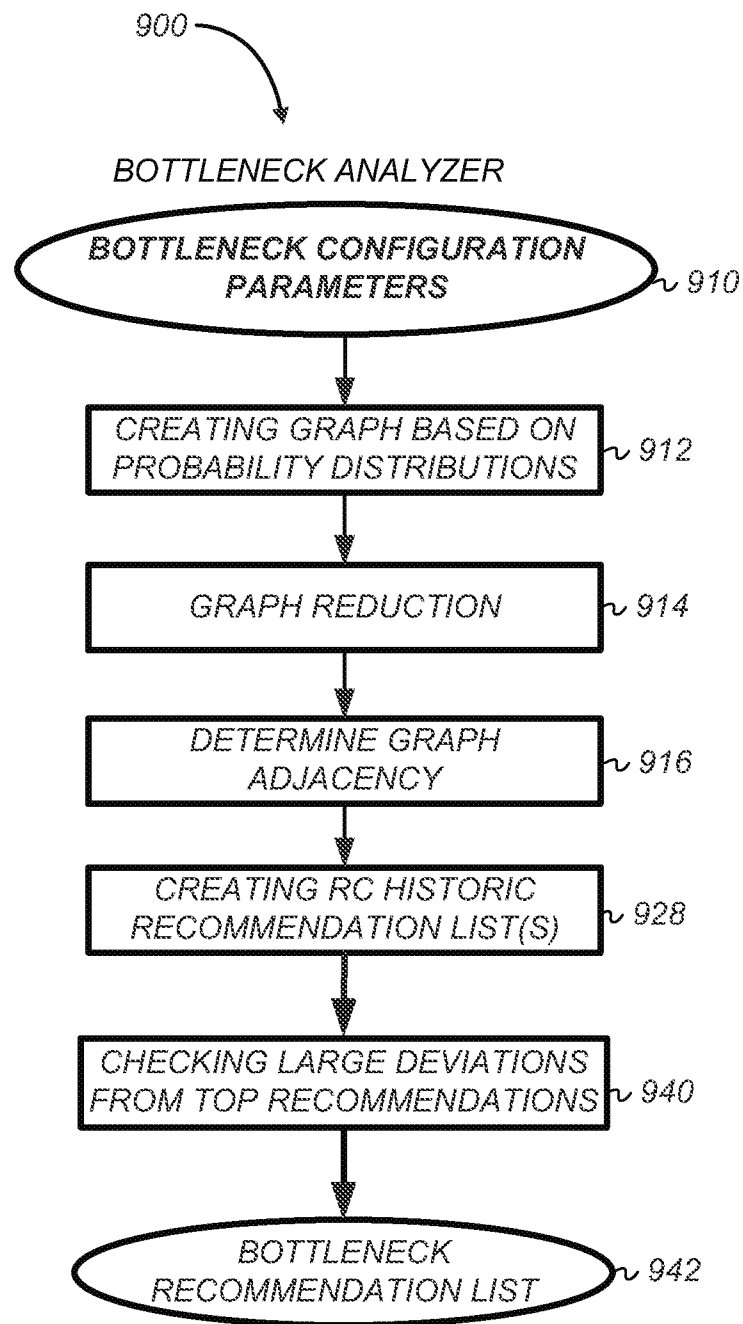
900

BOTTLENECK ANALYZER

BOTTLENECK CONFIGURATION PARAMETERS

910

CREATING GRAPH BASED ON PROBABILITY DISTRIBUTIONS

912

GRAPH REDUCTION

914

DETERMINE GRAPH ADJACENCY

916

CREATING RC HISTORIC RECOMMENDATION LIST(S)

928

CHECKING LARGE DEVIATIONS FROM TOP RECOMMENDATIONS

940

BOTTLENECK RECOMMENDATION LIST

942